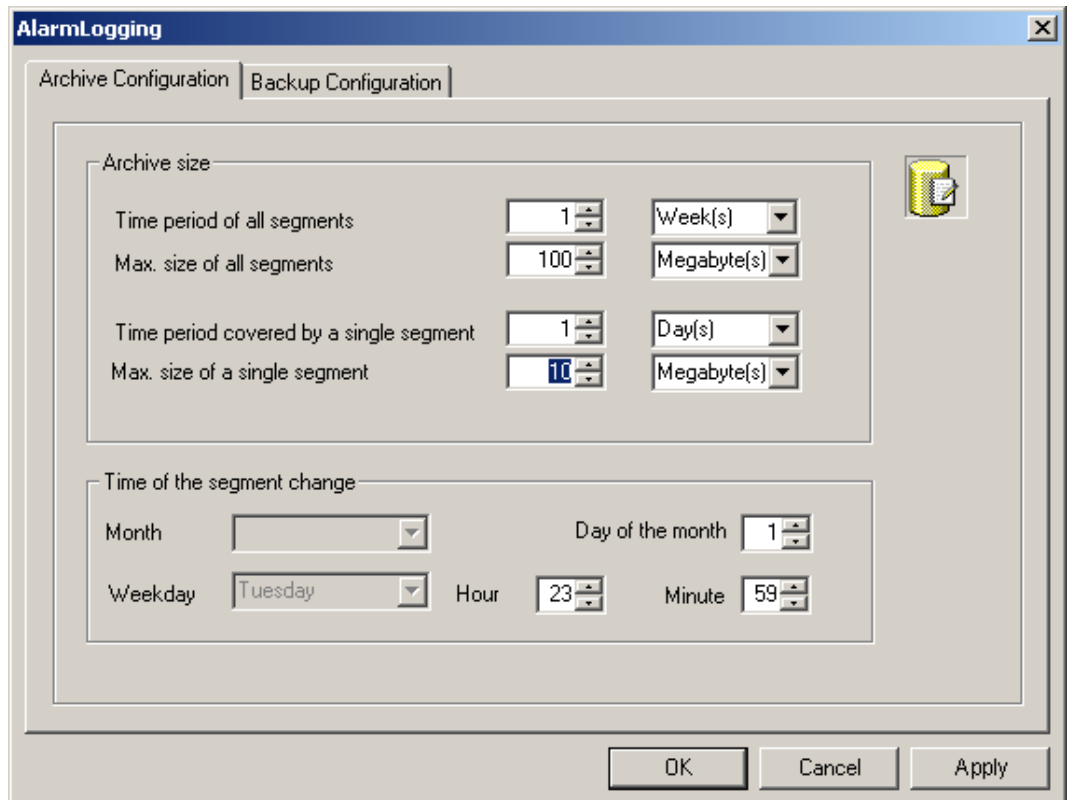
AlarmLogging

Archive Configuration | Backup Configuration

Archive size

Time period of all segments 1 Week(s)

Max. size of all segments 100 Megabyte(s)

Time period covered by a single segment 1 Day(s)

Max. size of a single segment 10 Megabyte(s)

Time of the segment change

Month

Day of the month 1

Weekday Tuesday

Hour 23

Minute 59

OK Cancel Apply